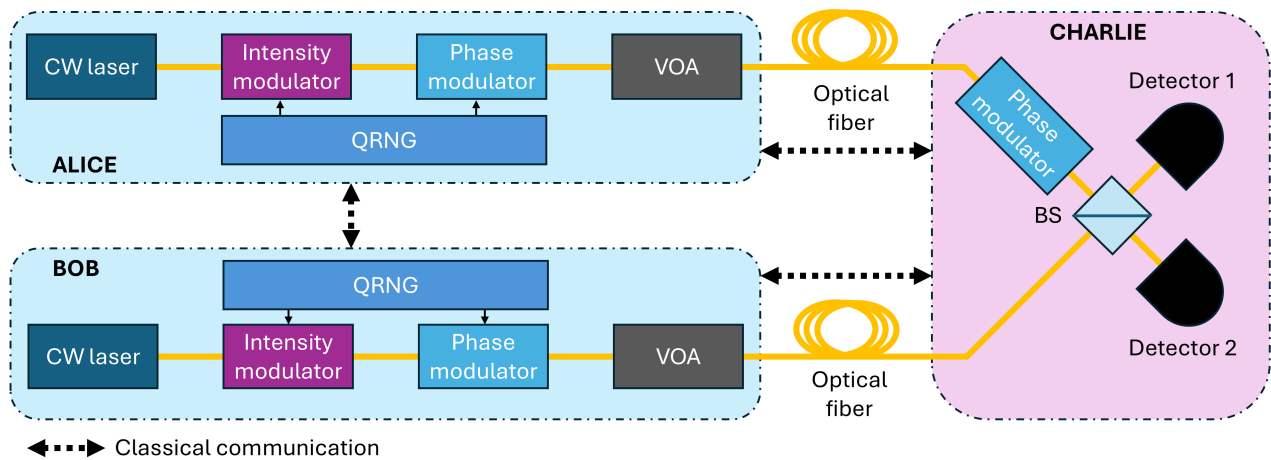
CW laser
Intensity modulator
Phase modulator
VOA
QRNG
ALICE
Optical fiber
CHARLIE
Phase modulator
Detector 1
BS
Detector 2
BOB
QRNG
CW laser
Intensity modulator
Phase modulator
VOA
Optical fiber
Classical communication